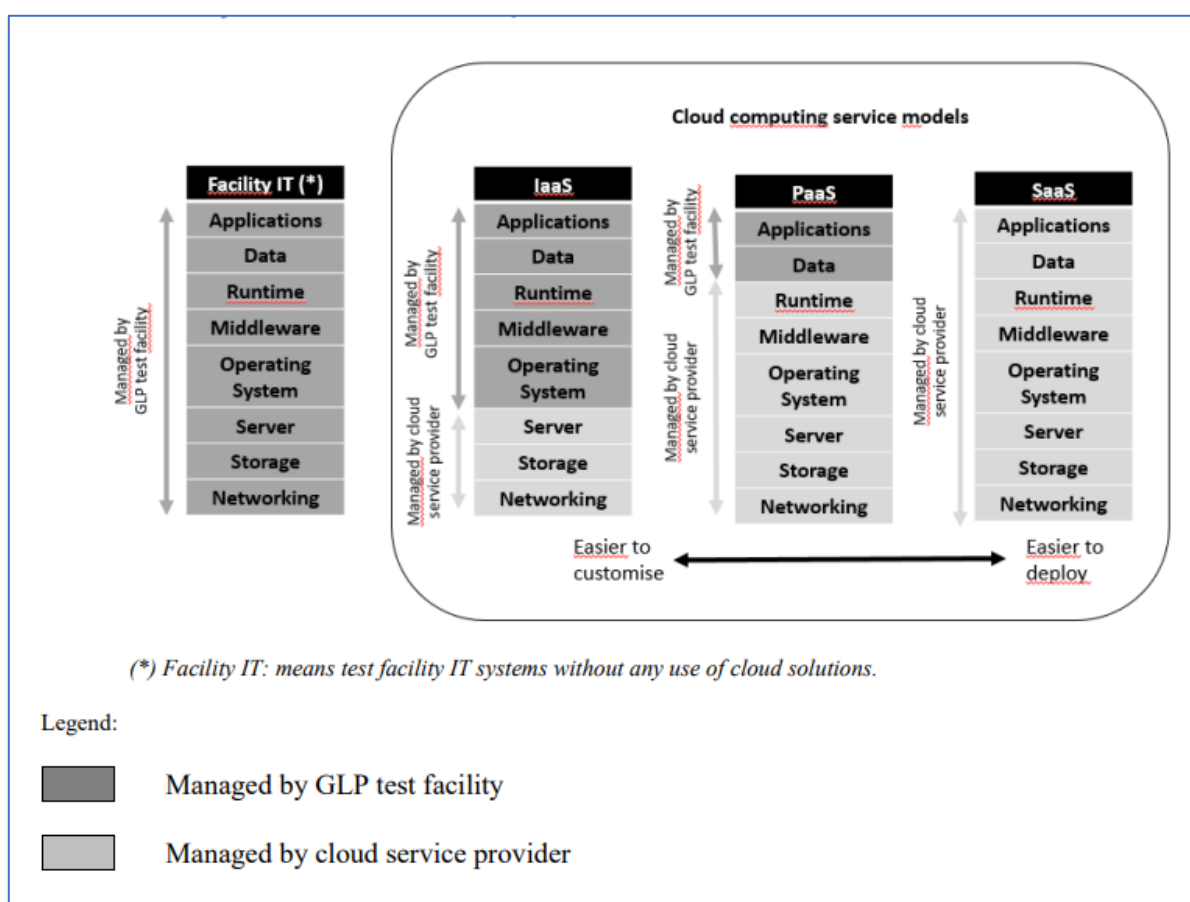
Cloud computing service models

Facility IT (*)
Managed by GLP test facility
Applications
Data
Runtime
Middleware
Operating System
Server
Storage
Networking

IaaS
Managed by GLP test facility
Managed by cloud service provider
Applications
Data
Runtime
Middleware
Operating System
Server
Storage
Networking

PaaS
Managed by GLP test facility
Managed by cloud service provider
Applications
Data
Runtime
Middleware
Operating System
Server
Storage
Networking

SaaS
Managed by cloud service provider
Applications
Data
Runtime
Middleware
Operating System
Server
Storage
Networking

Easier to customise
Easier to deploy

(*) Facility IT: means test facility IT systems without any use of cloud solutions.

Legend:

Managed by GLP test facility

Managed by cloud service provider